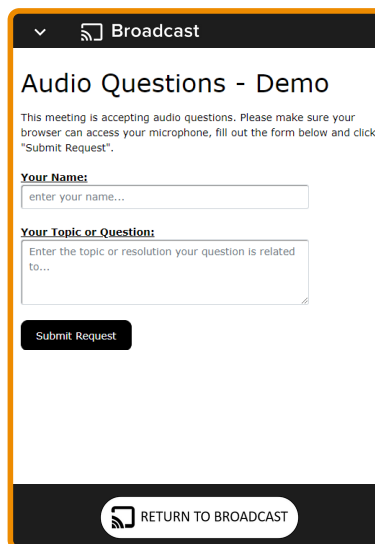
Broadcast

Audio Questions - Demo

This meeting is accepting audio questions. Please make sure your browser can access your microphone, fill out the form below and click "Submit Request".

Your Name:

enter your name...

Your Topic or Question:

Enter the topic or resolution your question is related to...

Submit Request

RETURN TO BROADCAST